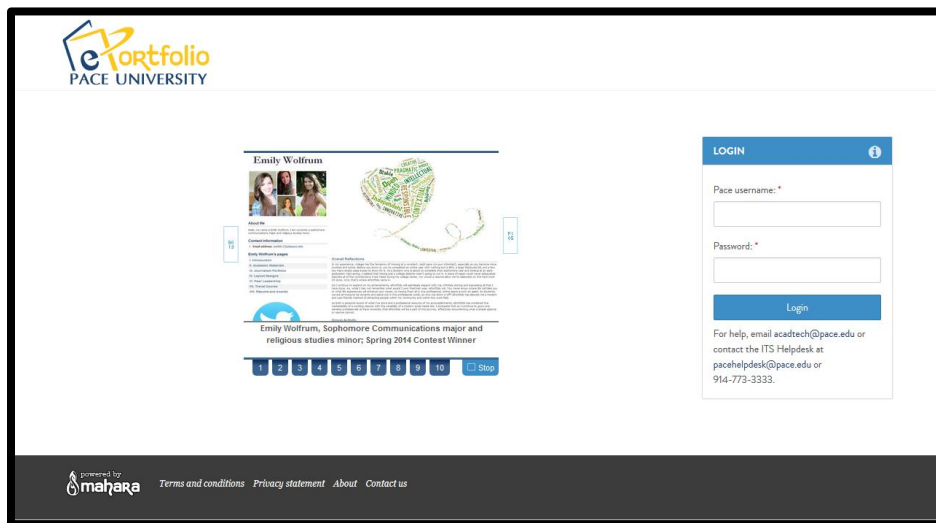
ePortfolio
PACE UNIVERSITY

Emily Wolfrum

About Me

Contact information

Emily Wolfrum's pages

Overall Reflections

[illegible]

Emily Wolfrum, Sophomore Communications major and religious studies minor; Spring 2014 Contest Winner

1 2 3 4 5 6 7 8 9 10 Stop

LOGIN

Pace username: *

Password: *

Login

For help, email acadtech@pace.edu or contact the ITS Helpdesk at pacehelpdesk@pace.edu or 914-773-3333.

powered by mahara

Terms and conditions Privacy statement About Contact us